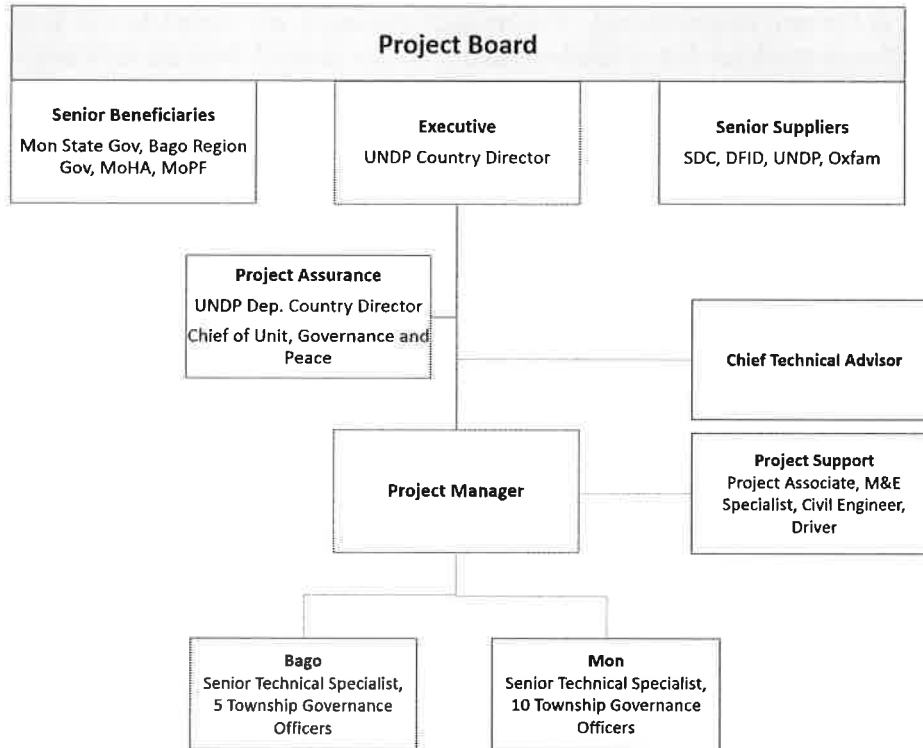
Project Board

Senior Beneficiaries
Mon State Gov, Bago Region Gov, MoHA, MoPF

Executive
UNDP Country Director

Senior Suppliers
SDC, DFID, UNDP, Oxfam

Project Assurance
UNDP Dep. Country Director
Chief of Unit, Governance and Peace

Chief Technical Advisor

Project Manager

Project Support
Project Associate, M&E Specialist, Civil Engineer, Driver

Bago
Senior Technical Specialist, 5 Township Governance Officers

Mon
Senior Technical Specialist, 10 Township Governance Officers